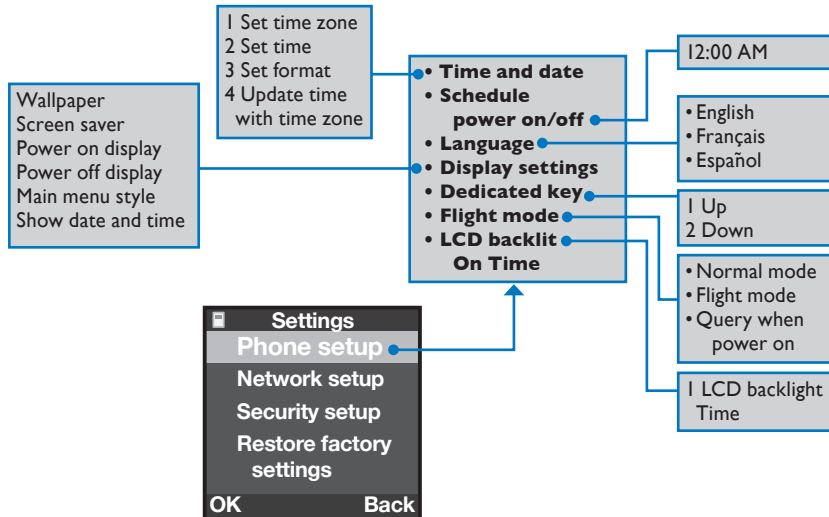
1 Set time zone
2 Set time
3 Set format
4 Update time with time zone

Wallpaper
Screen saver
Power on display
Power off display
Main menu style
Show date and time

• Time and date
• Schedule power on/off
• Language
• Display settings
• Dedicated key
• Flight mode
• LCD backlit On Time

12:00 AM

• English
• Français
• Español

1 Up
2 Down

• Normal mode
• Flight mode
• Query when power on

1 LCD backlight Time

Settings
Phone setup
Network setup
Security setup
Restore factory settings
OK Back